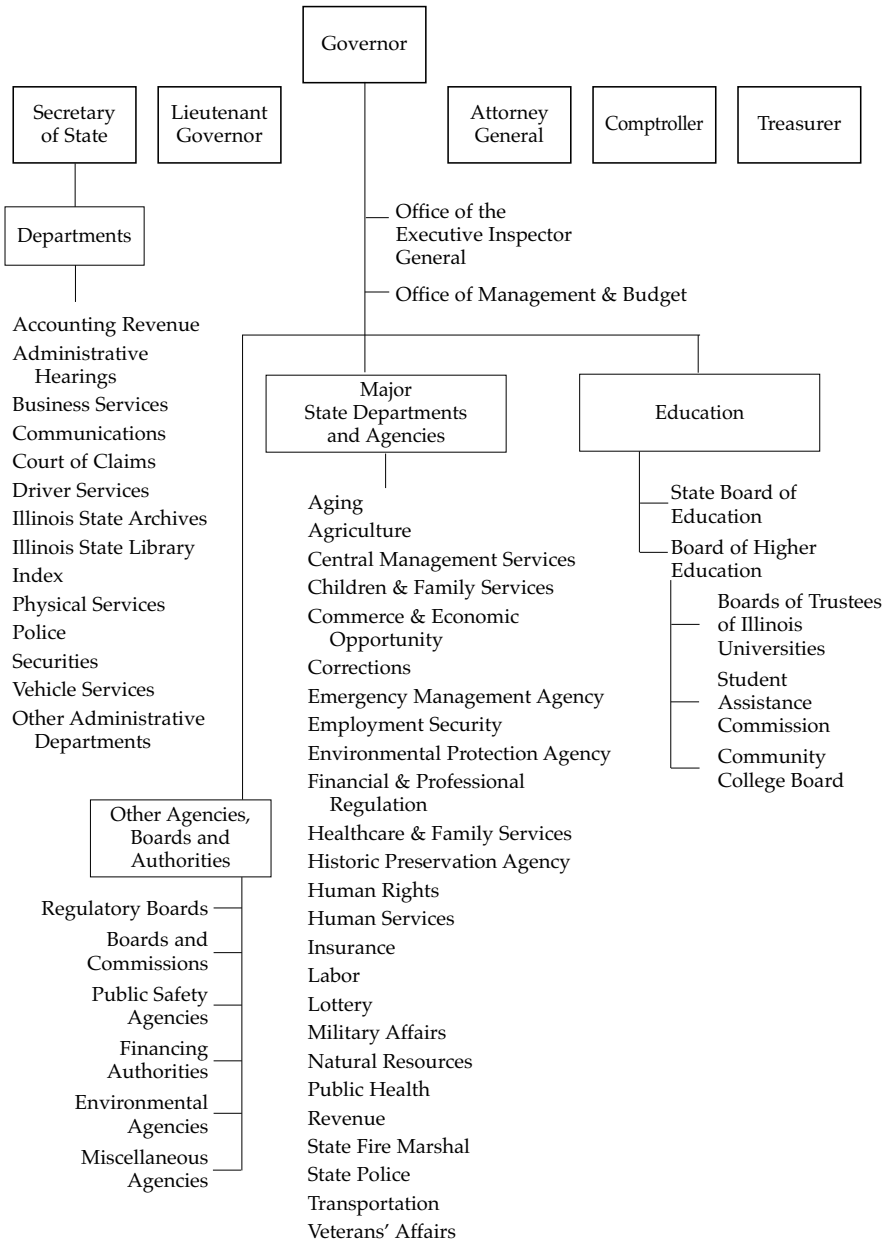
Governor

Secretary of State

Lieutenant Governor

Attorney General

Comptroller

Treasurer

Departments

Accounting Revenue
Administrative Hearings
Business Services
Communications
Court of Claims
Driver Services
Illinois State Archives
Illinois State Library
Index
Physical Services
Police
Securities
Vehicle Services
Other Administrative Departments

Office of the Executive Inspector General

Office of Management & Budget

Major State Departments and Agencies

Aging
Agriculture
Central Management Services
Children & Family Services
Commerce & Economic Opportunity
Corrections
Emergency Management Agency
Employment Security
Environmental Protection Agency
Financial & Professional Regulation
Healthcare & Family Services
Historic Preservation Agency
Human Rights
Human Services
Insurance
Labor
Lottery
Military Affairs
Natural Resources
Public Health
Revenue
State Fire Marshal
State Police
Transportation
Veterans' Affairs

Education

State Board of Education
Board of Higher Education
Boards of Trustees of Illinois Universities
Student Assistance Commission
Community College Board

Other Agencies, Boards and Authorities

Regulatory Boards
Boards and Commissions
Public Safety Agencies
Financing Authorities
Environmental Agencies
Miscellaneous Agencies